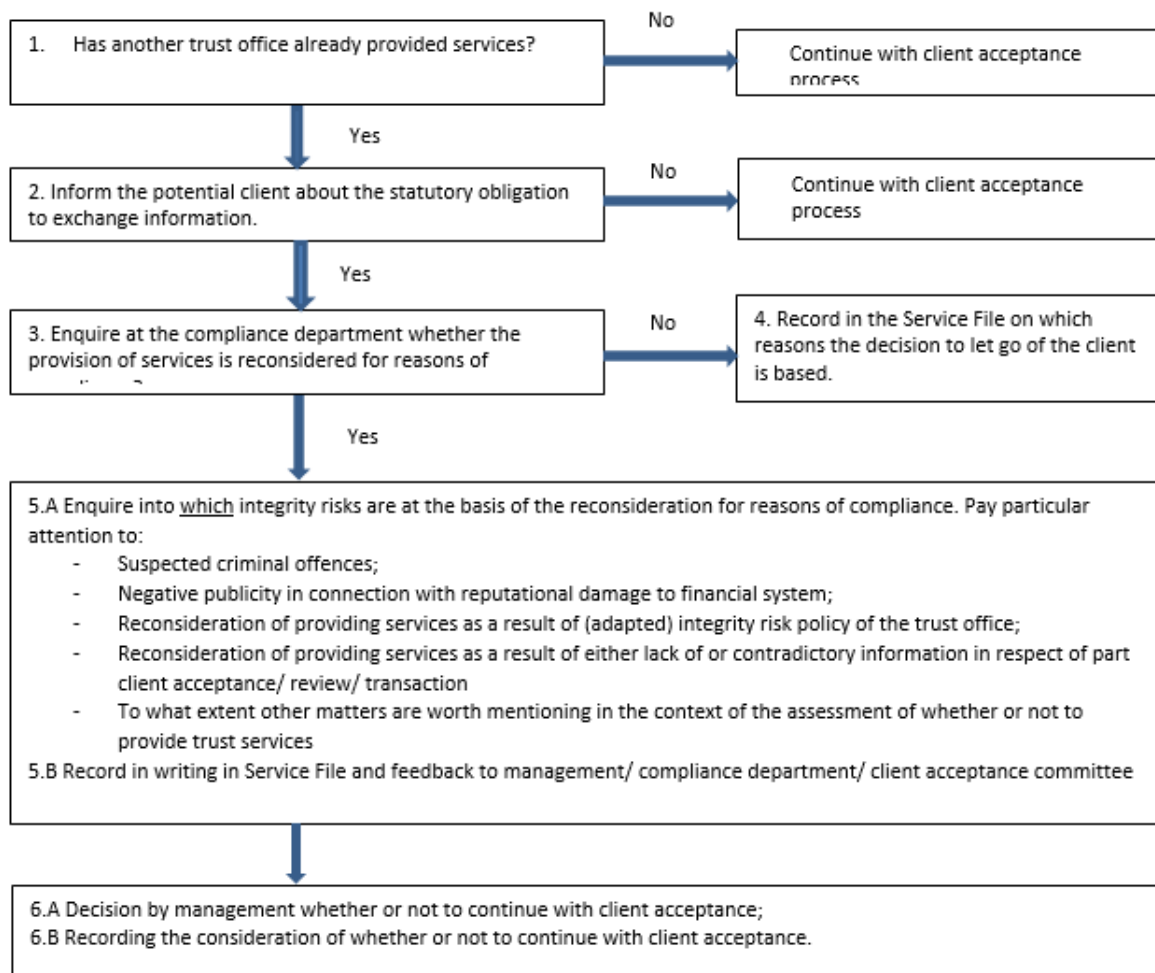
1. Has another trust office already provided services?

No

Continue with client acceptance process

Yes

2. Inform the potential client about the statutory obligation to exchange information.

No

Continue with client acceptance process

Yes

3. Enquire at the compliance department whether the provision of services is reconsidered for reasons of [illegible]

No

4. Record in the Service File on which reasons the decision to let go of the client is based.

Yes

5.A Enquire into which integrity risks are at the basis of the reconsideration for reasons of compliance. Pay particular attention to:
- Suspected criminal offences;
- Negative publicity in connection with reputational damage to financial system;
- Reconsideration of providing services as a result of (adapted) integrity risk policy of the trust office;
- Reconsideration of providing services as a result of either lack of or contradictory information in respect of part client acceptance/ review/ transaction
- To what extent other matters are worth mentioning in the context of the assessment of whether or not to provide trust services

5.B Record in writing in Service File and feedback to management/ compliance department/ client acceptance committee

6.A Decision by management whether or not to continue with client acceptance;
6.B Recording the consideration of whether or not to continue with client acceptance.